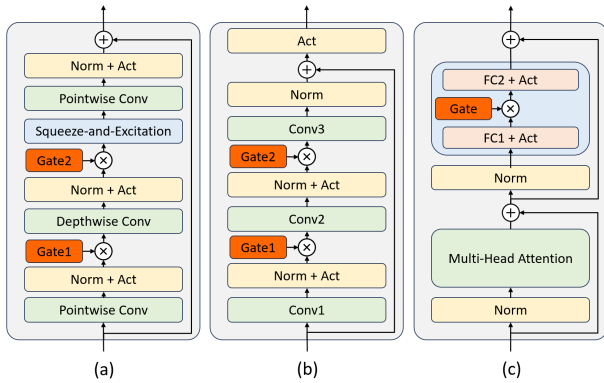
Norm + Act

Pointwise Conv

Squeeze-and-Excitation

Gate2

Norm + Act

Depthwise Conv

Gate1

Norm + Act

Pointwise Conv

(a)

Act

Norm

Conv3

Gate2

Norm + Act

Conv2

Gate1

Norm + Act

Conv1

(b)

FC2 + Act

Gate

FC1 + Act

Norm

Multi-Head Attention

Norm

(c)